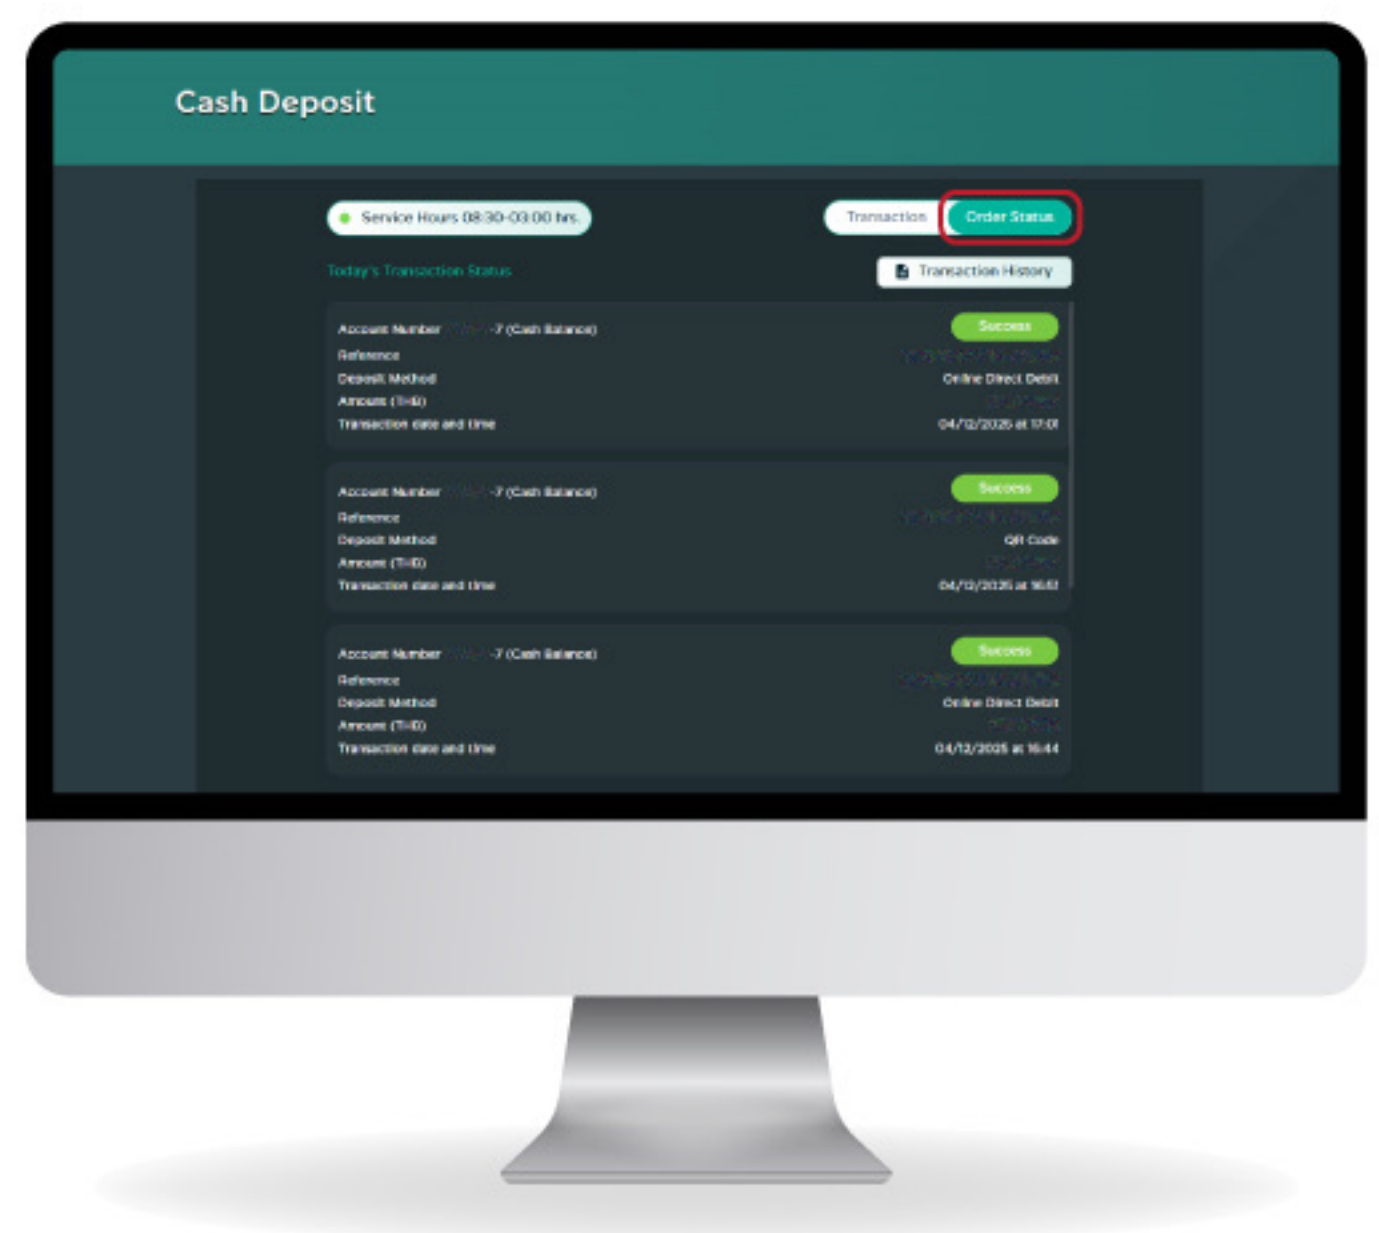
Cash Deposit

Service Hours 08:30-03:00 hrs.

Transaction Order Status

Today's Transaction Status

Transaction History

Account Number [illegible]-7 (Cash Balance) Success
Reference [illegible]
Deposit Method Online Direct Debit
Amount (THB) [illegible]
Transaction date and time 04/12/2025 at 17:01

Account Number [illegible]-7 (Cash Balance) Success
Reference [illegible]
Deposit Method QR Code
Amount (THB) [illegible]
Transaction date and time 04/12/2025 at 16:51

Account Number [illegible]-7 (Cash Balance) Success
Reference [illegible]
Deposit Method Online Direct Debit
Amount (THB) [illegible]
Transaction date and time 04/12/2025 at 16:44